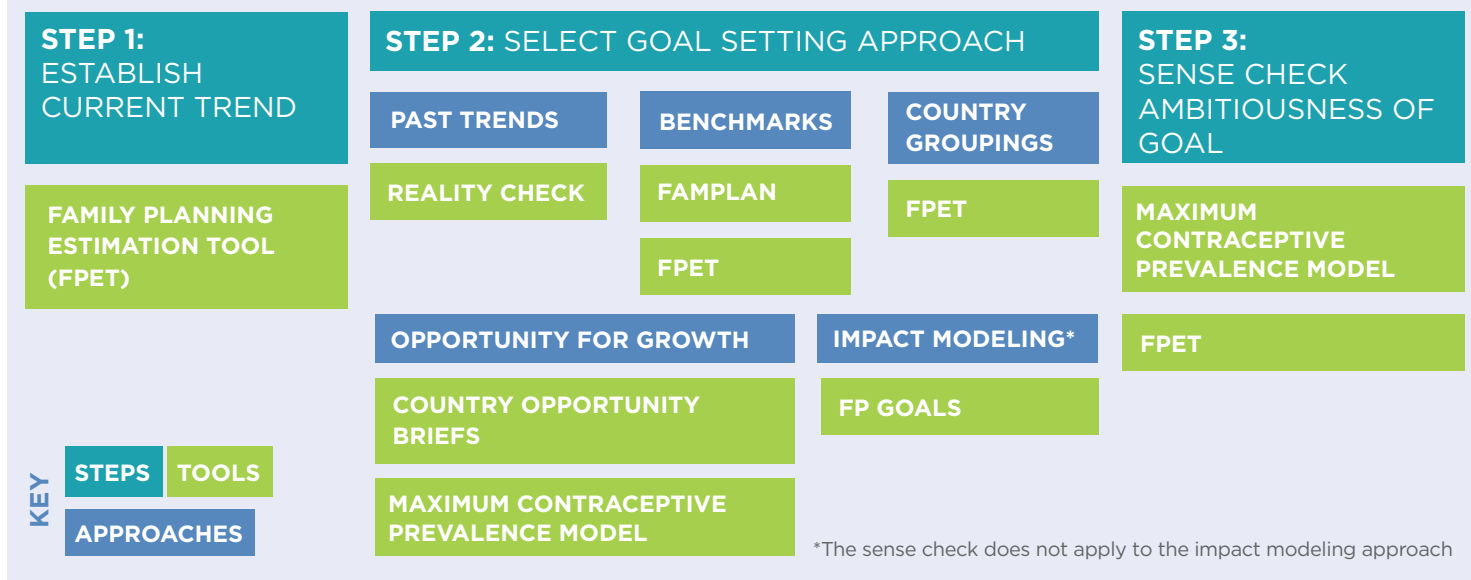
STEP 1:
ESTABLISH CURRENT TREND

FAMILY PLANNING ESTIMATION TOOL (FPET)

STEP 2: SELECT GOAL SETTING APPROACH

PAST TRENDS

REALITY CHECK

BENCHMARKS

FAMPLAN

FPET

COUNTRY GROUPINGS

FPET

OPPORTUNITY FOR GROWTH

COUNTRY OPPORTUNITY BRIEFS

MAXIMUM CONTRACEPTIVE PREVALENCE MODEL

IMPACT MODELING*

FP GOALS

STEP 3:
SENSE CHECK AMBITIOUSNESS OF GOAL

MAXIMUM CONTRACEPTIVE PREVALENCE MODEL

FPET

KEY
STEPS TOOLS
APPROACHES

*The sense check does not apply to the impact modeling approach